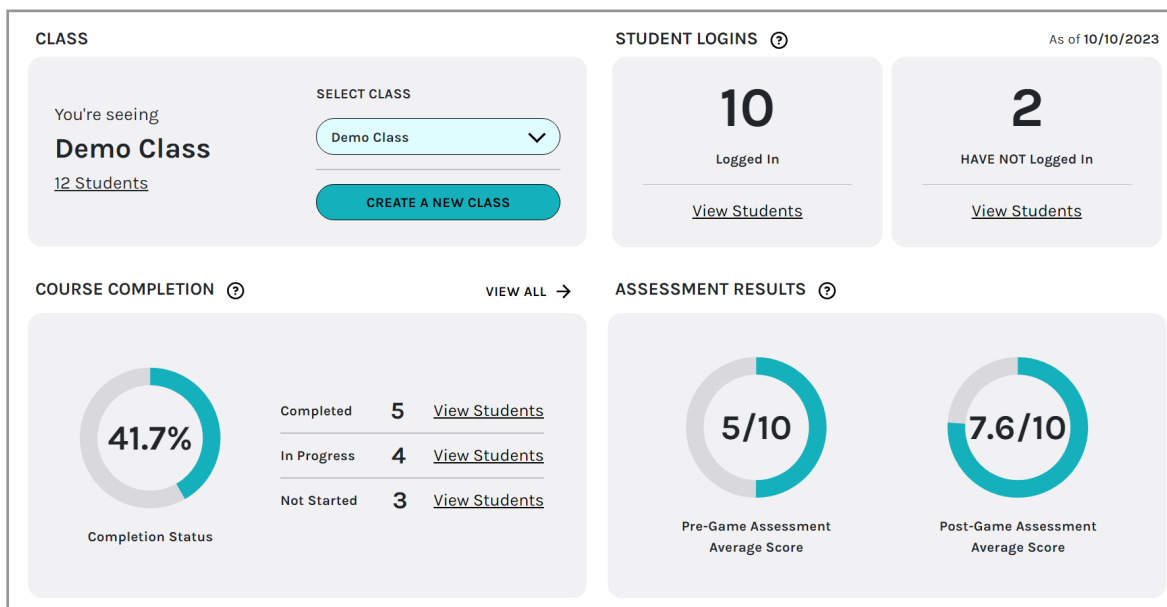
CLASS

You're seeing
Demo Class
12 Students

SELECT CLASS
Demo Class
CREATE A NEW CLASS

STUDENT LOGINS ?
As of 10/10/2023

10
Logged In
View Students

2
HAVE NOT Logged In
View Students

COURSE COMPLETION ?
VIEW ALL →

41.7%
Completion Status

| | | |
|---|---|---|
| Completed | 5 | View Students |
| In Progress | 4 | View Students |
| Not Started | 3 | View Students |

ASSESSMENT RESULTS ?

5/10
Pre-Game Assessment Average Score

7.6/10
Post-Game Assessment Average Score